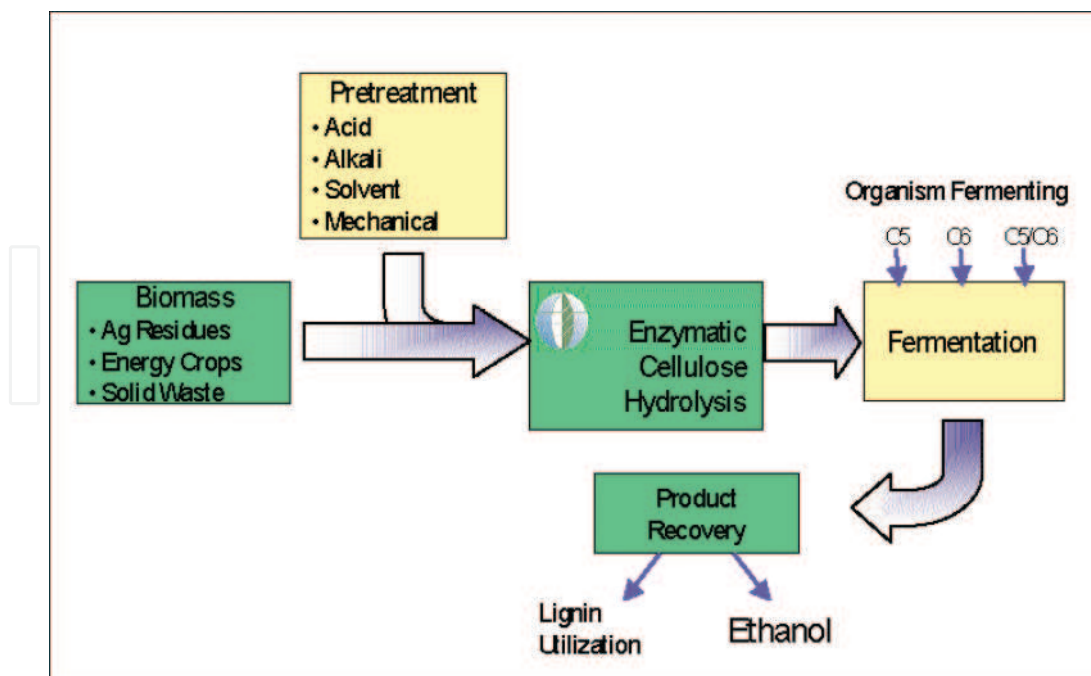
Pretreatment
• Acid
• Alkali
• Solvent
• Mechanical

Organism Fermenting
C5 C6 C5/C6

Biomass
• Ag Residues
• Energy Crops
• Solid Waste

Enzymatic Cellulose Hydrolysis

Fermentation

Product Recovery

Lignin Utilization

Ethanol